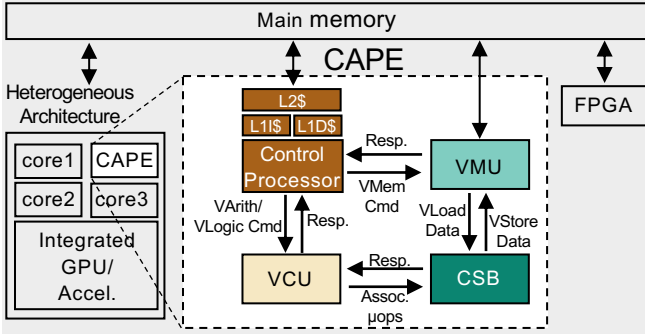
Main memory

CAPE

Heterogeneous Architecture

core1
CAPE
core2
core3
Integrated GPU/ Accel.

L2$
L1I$
L1D$
Control Processor

Resp.
VMem Cmd
VMU

VArith/ VLogic Cmd
Resp.

VLoad Data
VStore Data

VCU
Resp.
Assoc. μops
CSB

FPGA